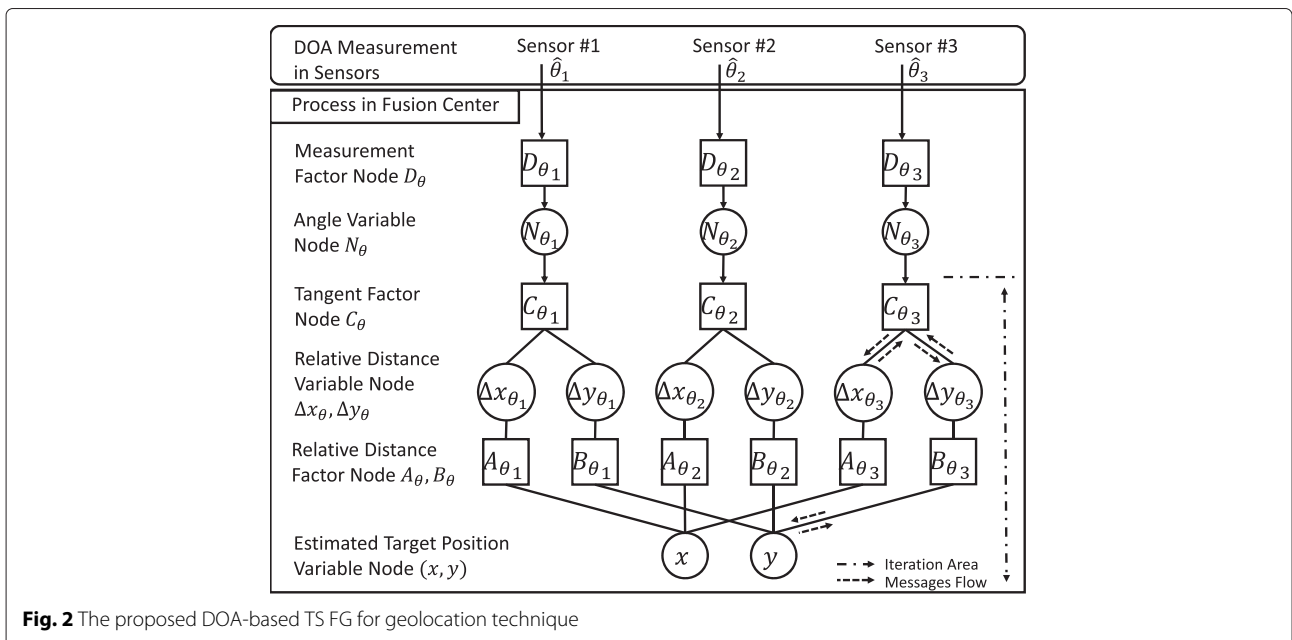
DOA Measurement in Sensors

Sensor #1 $\hat{\theta}_1$

Sensor #2 $\hat{\theta}_2$

Sensor #3 $\hat{\theta}_3$

Process in Fusion Center

Measurement Factor Node $D_\theta$

$D_{\theta_1}$ $D_{\theta_2}$ $D_{\theta_3}$

Angle Variable Node $N_\theta$

$N_{\theta_1}$ $N_{\theta_2}$ $N_{\theta_3}$

Tangent Factor Node $C_\theta$

$C_{\theta_1}$ $C_{\theta_2}$ $C_{\theta_3}$

Relative Distance Variable Node $\Delta x_\theta, \Delta y_\theta$

$\Delta x_{\theta_1}$ $\Delta y_{\theta_1}$ $\Delta x_{\theta_2}$ $\Delta y_{\theta_2}$ $\Delta x_{\theta_3}$ $\Delta y_{\theta_3}$

Relative Distance Factor Node $A_\theta, B_\theta$

$A_{\theta_1}$ $B_{\theta_1}$ $A_{\theta_2}$ $B_{\theta_2}$ $A_{\theta_3}$ $B_{\theta_3}$

Estimated Target Position Variable Node $(x, y)$

$x$ $y$

Iteration Area
Messages Flow

**Fig. 2** The proposed DOA-based TS FG for geolocation technique